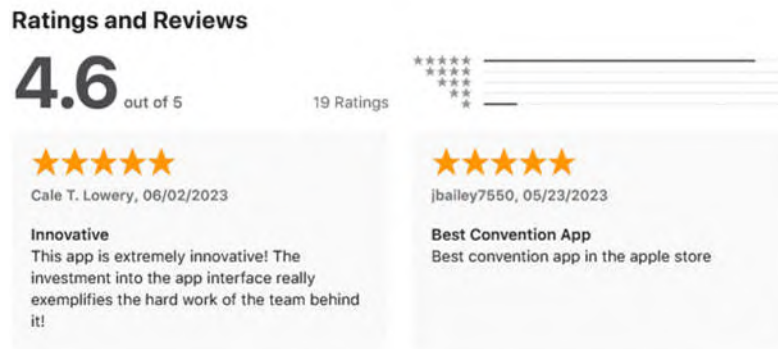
Ratings and Reviews

4.6 out of 5

19 Ratings

Cale T. Lowery, 06/02/2023

Innovative
This app is extremely innovative! The investment into the app interface really exemplifies the hard work of the team behind it!

jbailey7550, 05/23/2023

Best Convention App
Best convention app in the apple store